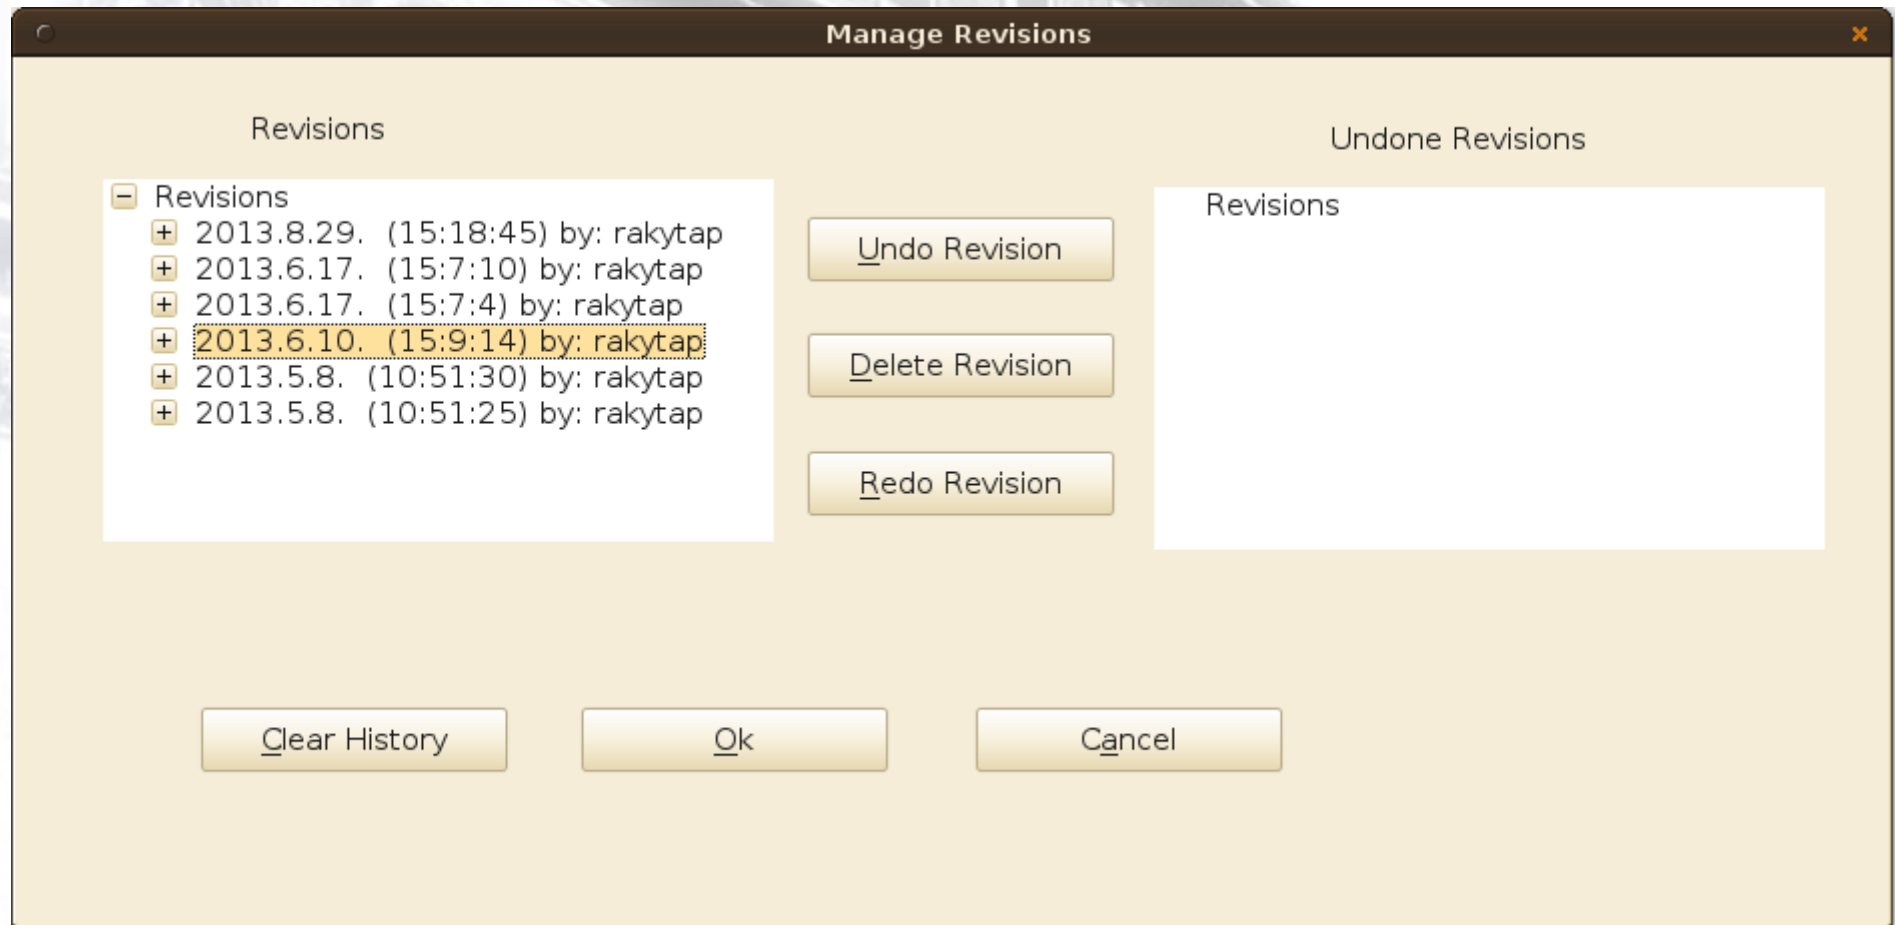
Manage Revisions

Revisions

Revisions
2013.8.29. (15:18:45) by: rakytap
2013.6.17. (15:7:10) by: rakytap
2013.6.17. (15:7:4) by: rakytap
2013.6.10. (15:9:14) by: rakytap
2013.5.8. (10:51:30) by: rakytap
2013.5.8. (10:51:25) by: rakytap

Undo Revision

Delete Revision

Redo Revision

Undone Revisions

Revisions

Clear History

Ok

Cancel